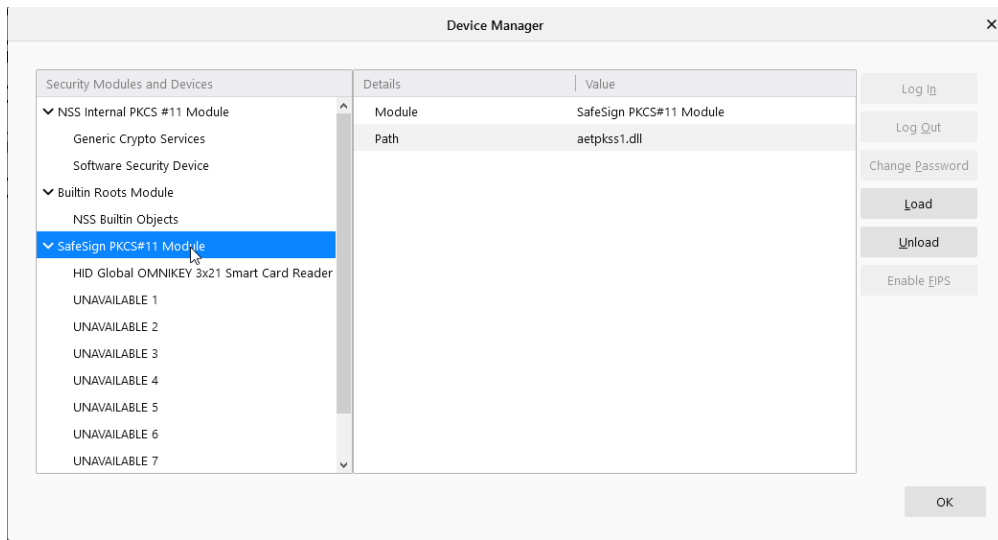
Device Manager

×

Security Modules and Devices

NSS Internal PKCS #11 Module

Generic Crypto Services

Software Security Device

Builtin Roots Module

NSS Builtin Objects

SafeSign PKCS#11 Module

HID Global OMNIKEY 3x21 Smart Card Reader

UNAVAILABLE 1

UNAVAILABLE 2

UNAVAILABLE 3

UNAVAILABLE 4

UNAVAILABLE 5

UNAVAILABLE 6

UNAVAILABLE 7

| Details | Value |
|---|---|
| Module | SafeSign PKCS#11 Module |
| Path | aetpkss1.dll |

Log In

Log Out

Change Password

Load

Unload

Enable FIPS

OK